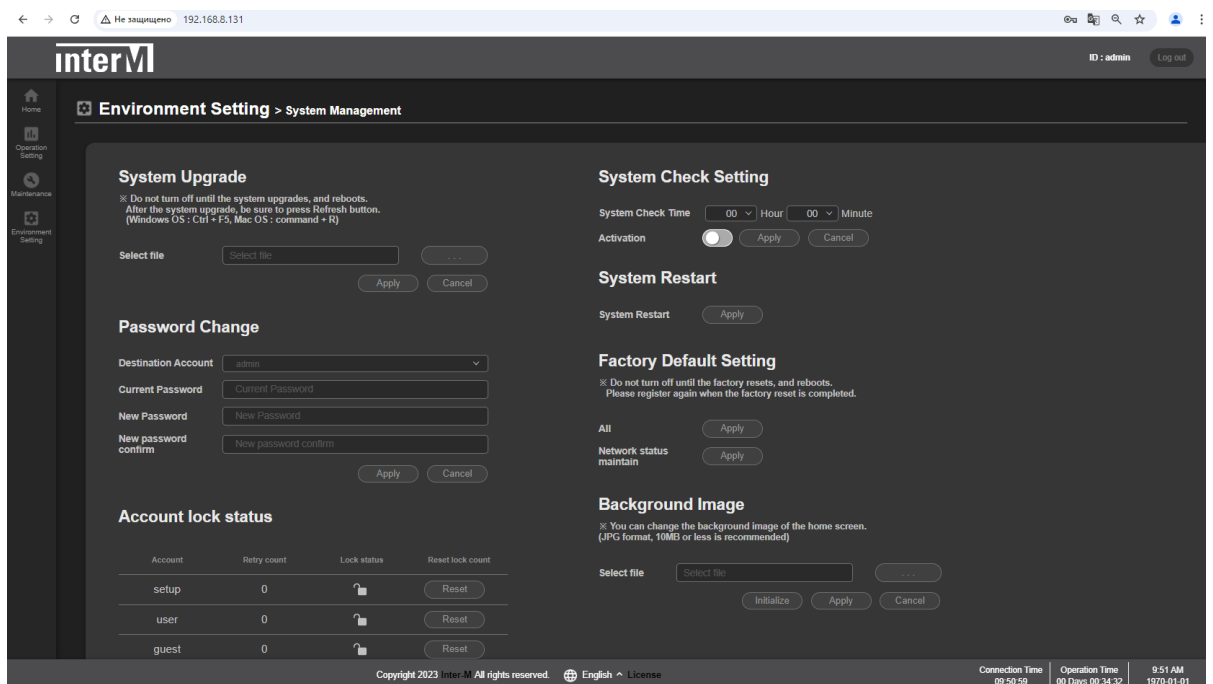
Не защищено 192.168.8.131

InterM

ID : admin Log out

Home
Operation Setting
Maintenance
Environment Setting

Environment Setting > System Management

System Upgrade
※ Do not turn off until the system upgrades, and reboots. After the system upgrade, be sure to press Refresh button. (Windows OS : Ctrl + F5, Mac OS : command + R)

Select file Select file ...
Apply Cancel

Password Change

Destination Account admin
Current Password Current Password
New Password New Password
New password confirm New password confirm
Apply Cancel

Account lock status

| Account | Retry count | Lock status | Reset lock count |
|---|---|---|---|
| setup | 0 | | Reset |
| user | 0 | | Reset |
| guest | 0 | | Reset |

System Check Setting

System Check Time 00 Hour 00 Minute
Activation Apply Cancel

System Restart

System Restart Apply

Factory Default Setting
※ Do not turn off until the factory resets, and reboots. Please register again when the factory reset is completed.

All Apply
Network status maintain Apply

Background Image
※ You can change the background image of the home screen. (JPG format, 10MB or less is recommended)

Select file Select file ...
Initialize Apply Cancel

Copyright 2023 Inter-M All rights reserved. English ^ License

Connection Time 09:50:59
Operation Time 00 Days 00:34:32
9:51 AM 1970-01-01